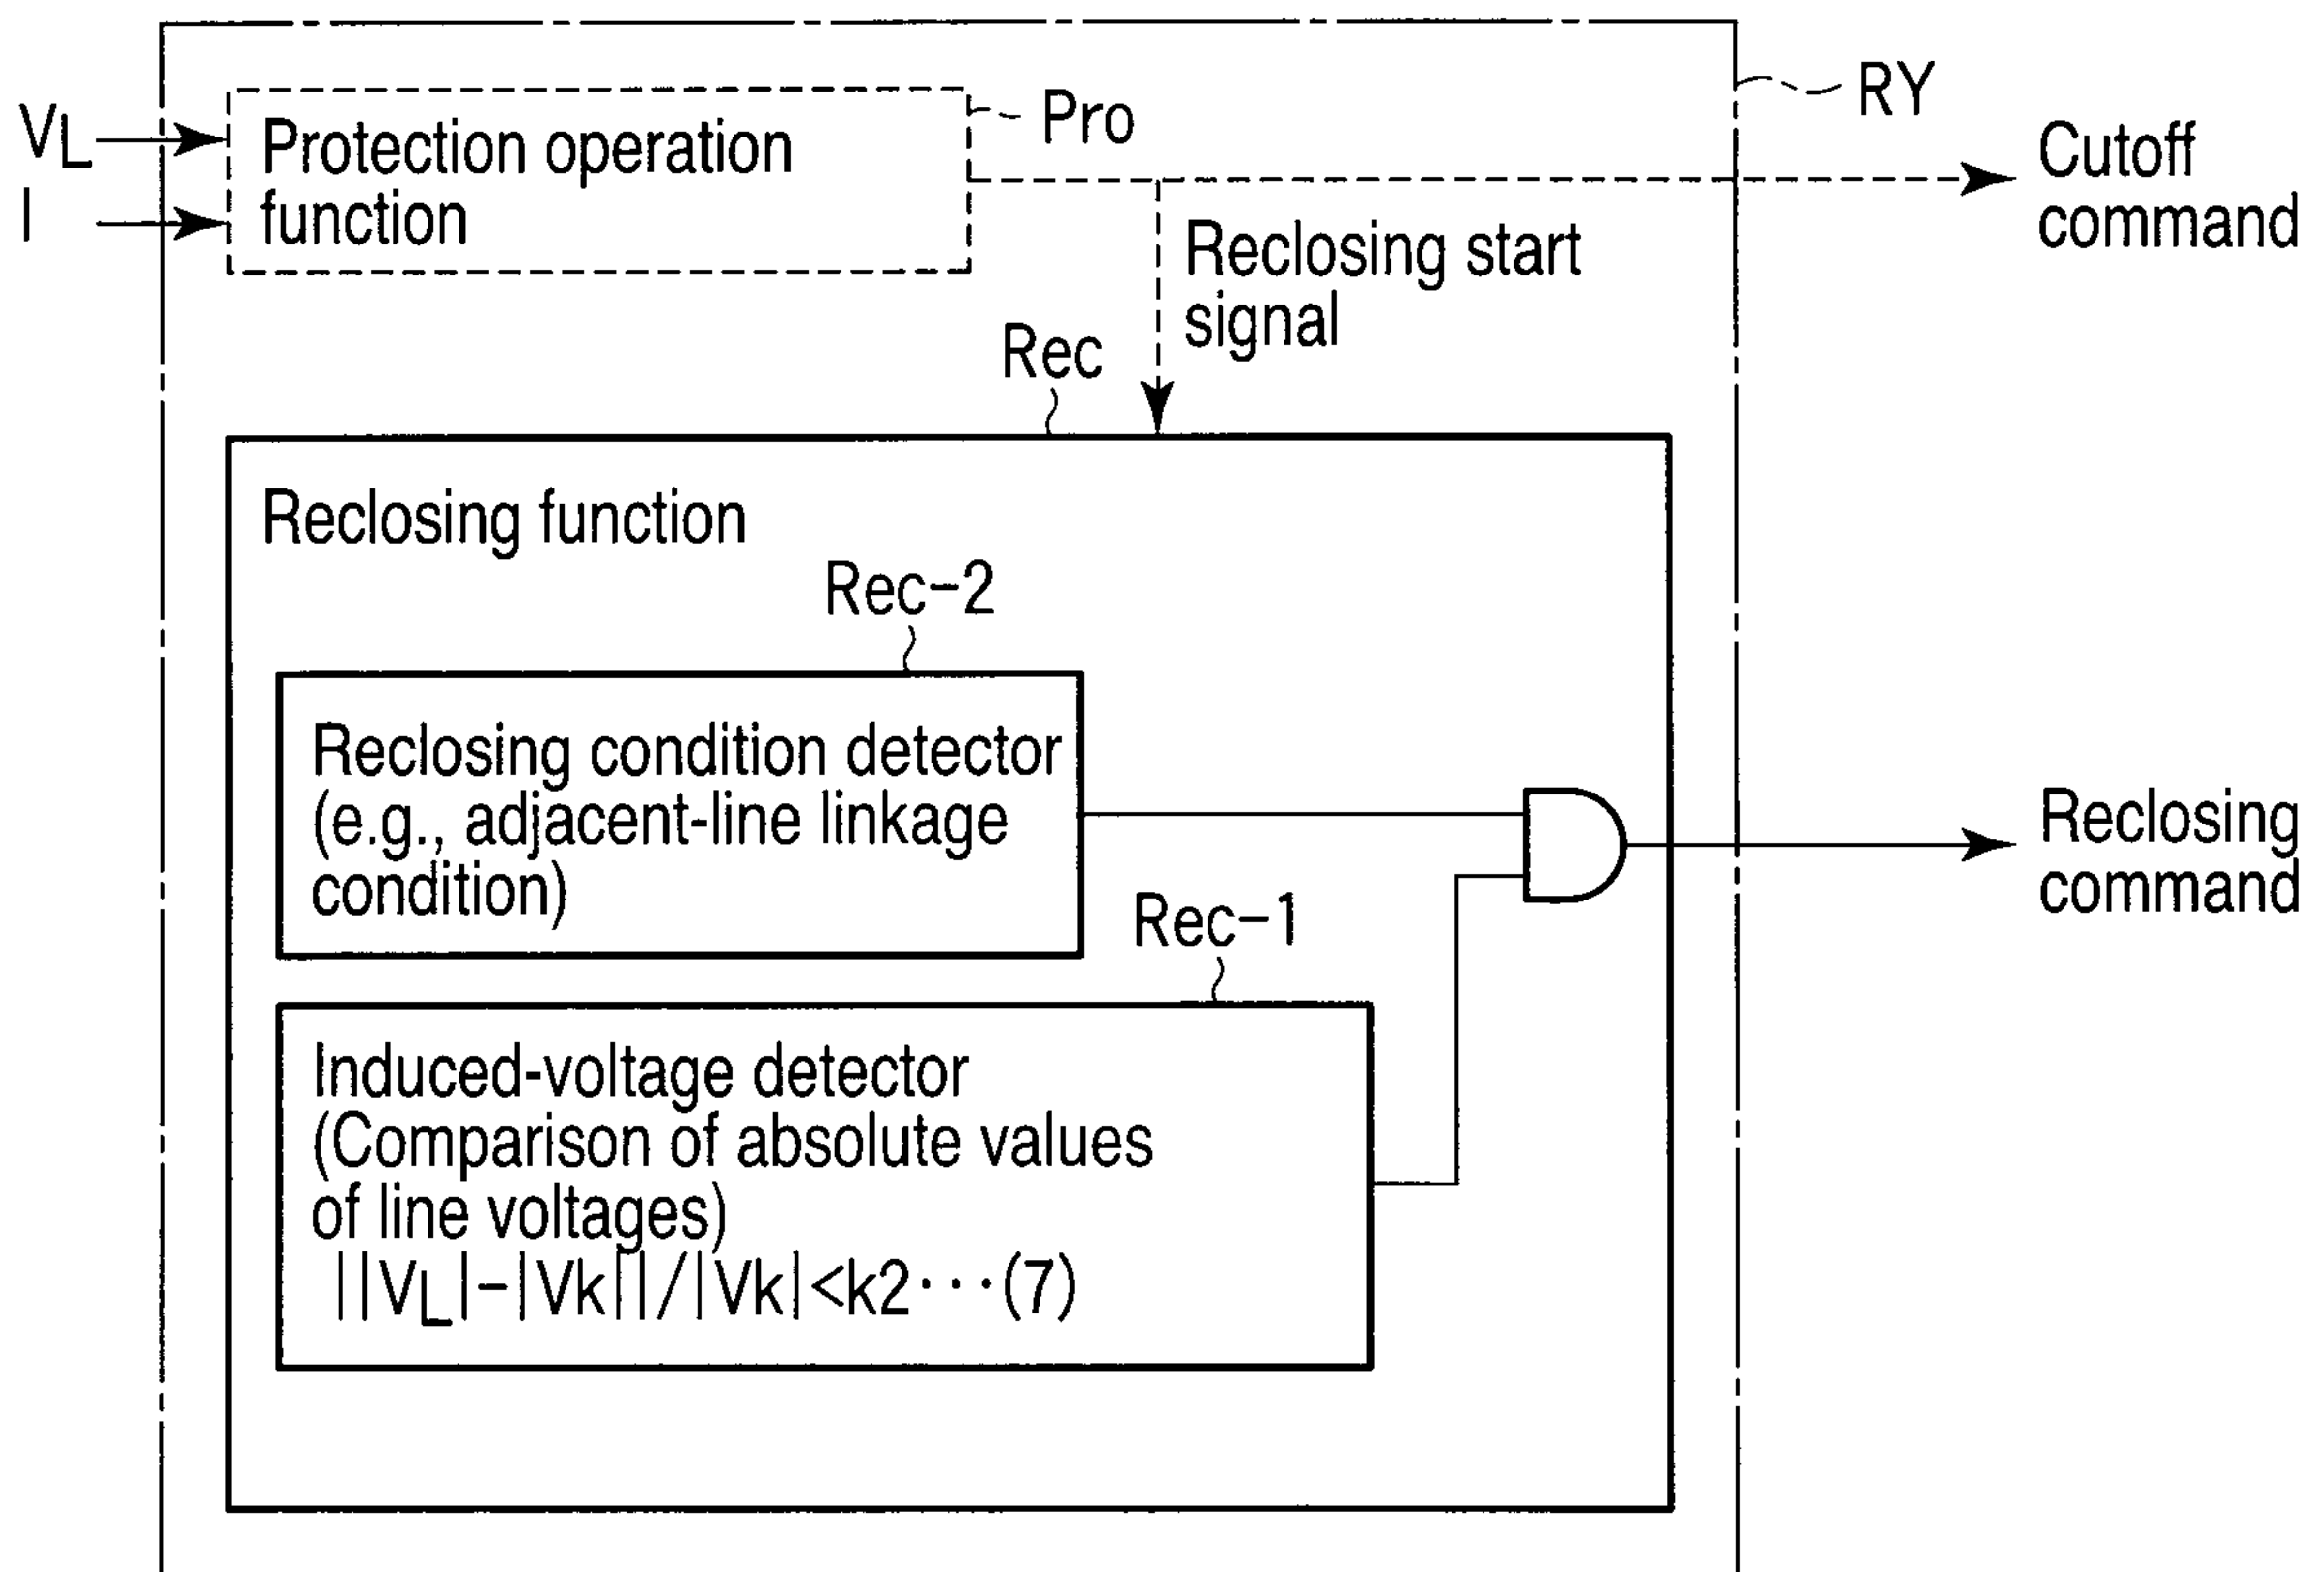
RY
$V_L$
I
Protection operation function
Pro
Cutoff command
Reclosing start signal
Rec
Reclosing function
Rec−2
Reclosing condition detector (e.g., adjacent-line linkage condition)
Reclosing command
Rec−1
Induced-voltage detector (Comparison of absolute values of line voltages)
$||V_L|-|Vk||/|Vk|<k2 \cdots (7)$